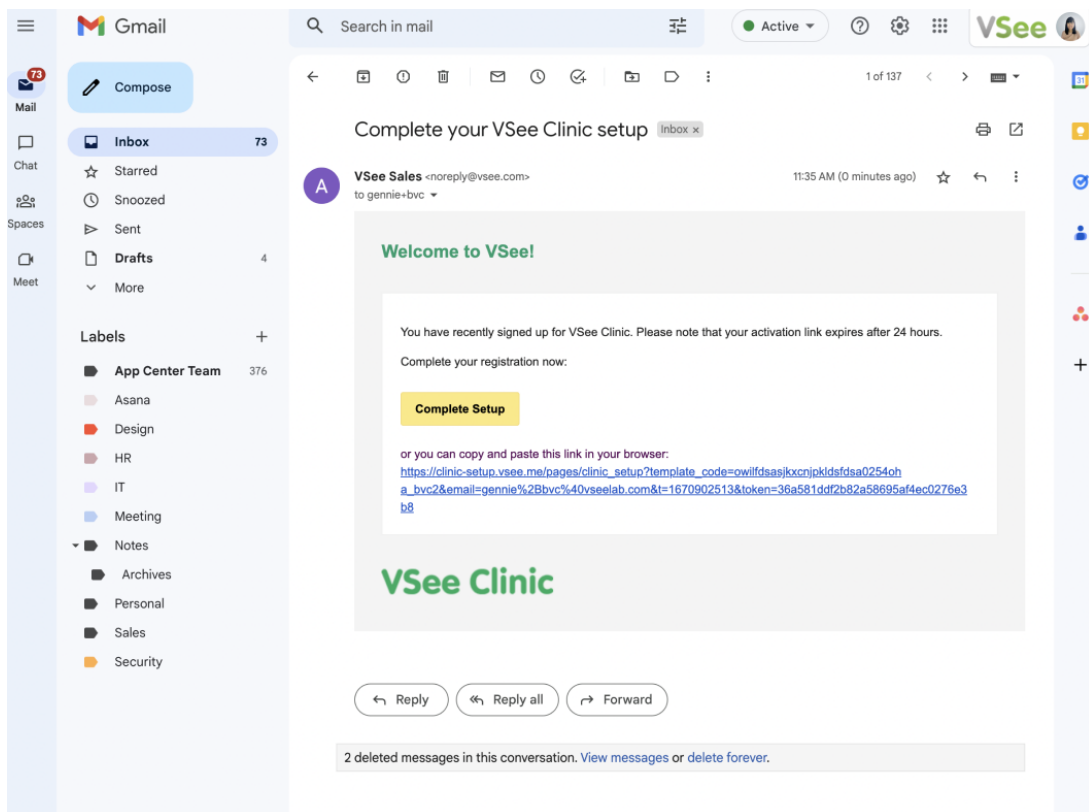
Gmail

Search in mail

Active

VSee

73
Mail

Chat

Spaces

Meet

Compose

Inbox 73
Starred
Snoozed
Sent
Drafts 4
More

Labels +
App Center Team 376
Asana
Design
HR
IT
Meeting
Notes
Archives
Personal
Sales
Security

1 of 137

Complete your VSee Clinic setup Inbox ×

VSee Sales <noreply@vsee.com>
to gennie+bvc

11:35 AM (0 minutes ago)

Welcome to VSee!

You have recently signed up for VSee Clinic. Please note that your activation link expires after 24 hours.

Complete your registration now:

Complete Setup

or you can copy and paste this link in your browser:
https://clinic-setup.vsee.me/pages/clinic_setup?template_code=owilfdsasjkxcnjpkldsfdsa0254oha_bvc2&email=gennie%2Bbvc%40vseelab.com&t=1670902513&token=36a581ddf2b82a58695af4ec0276e3b8

VSee Clinic

Reply
Reply all
Forward

2 deleted messages in this conversation. View messages or delete forever.